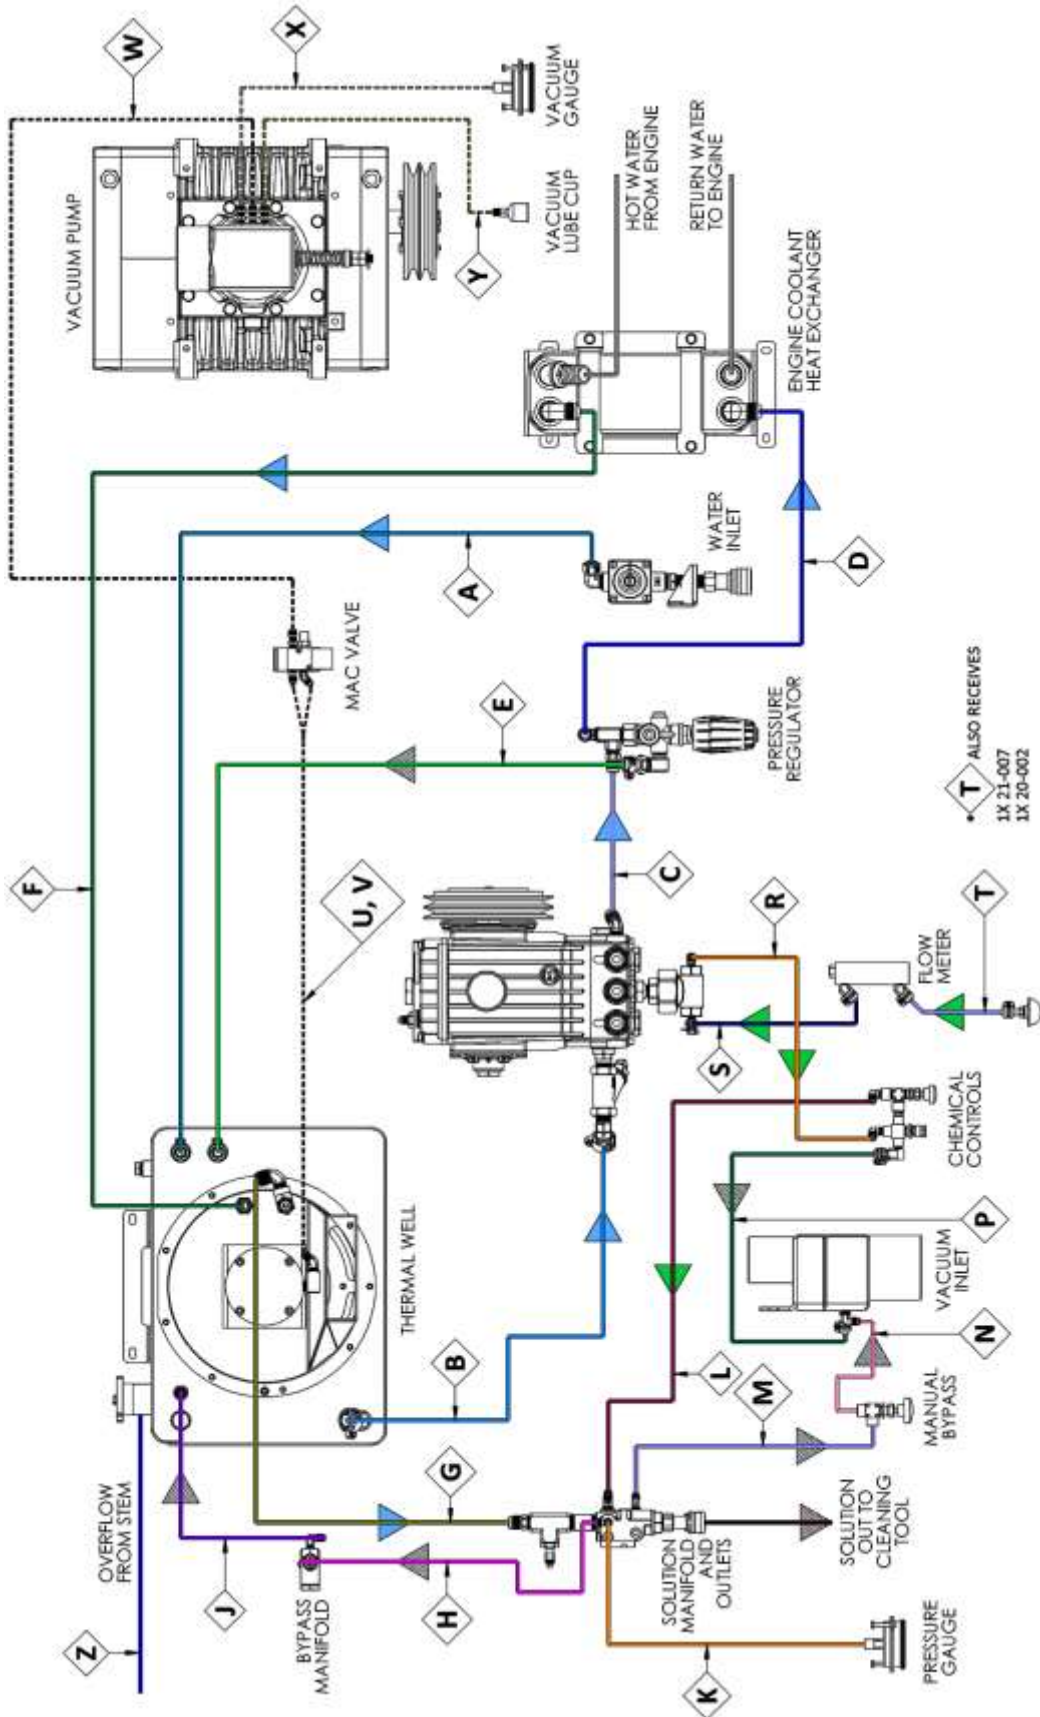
W
X
VACUUM GAUGE
VACUUM PUMP
VACUUM LUBE CUP
Y
HOT WATER FROM ENGINE
RETURN WATER TO ENGINE
ENGINE COOLANT HEAT EXCHANGER
WATER INLET
A
D
MAC VALVE
E
PRESSURE REGULATOR
ALSO RECEIVES
T
1X 21-007
1X 20-002
F
U, V
C
R
T
FLOW METER
S
CHEMICAL CONTROLS
THERMAL WELL
P
VACUUM INLET
N
B
L
M
MANUAL BYPASS
OVERFLOW FROM STEM
G
SOLUTION OUT TO CLEANING TOOL
J
BYPASS MANIFOLD
H
SOLUTION MANIFOLD AND OUTLETS
Z
K
PRESSURE GAUGE